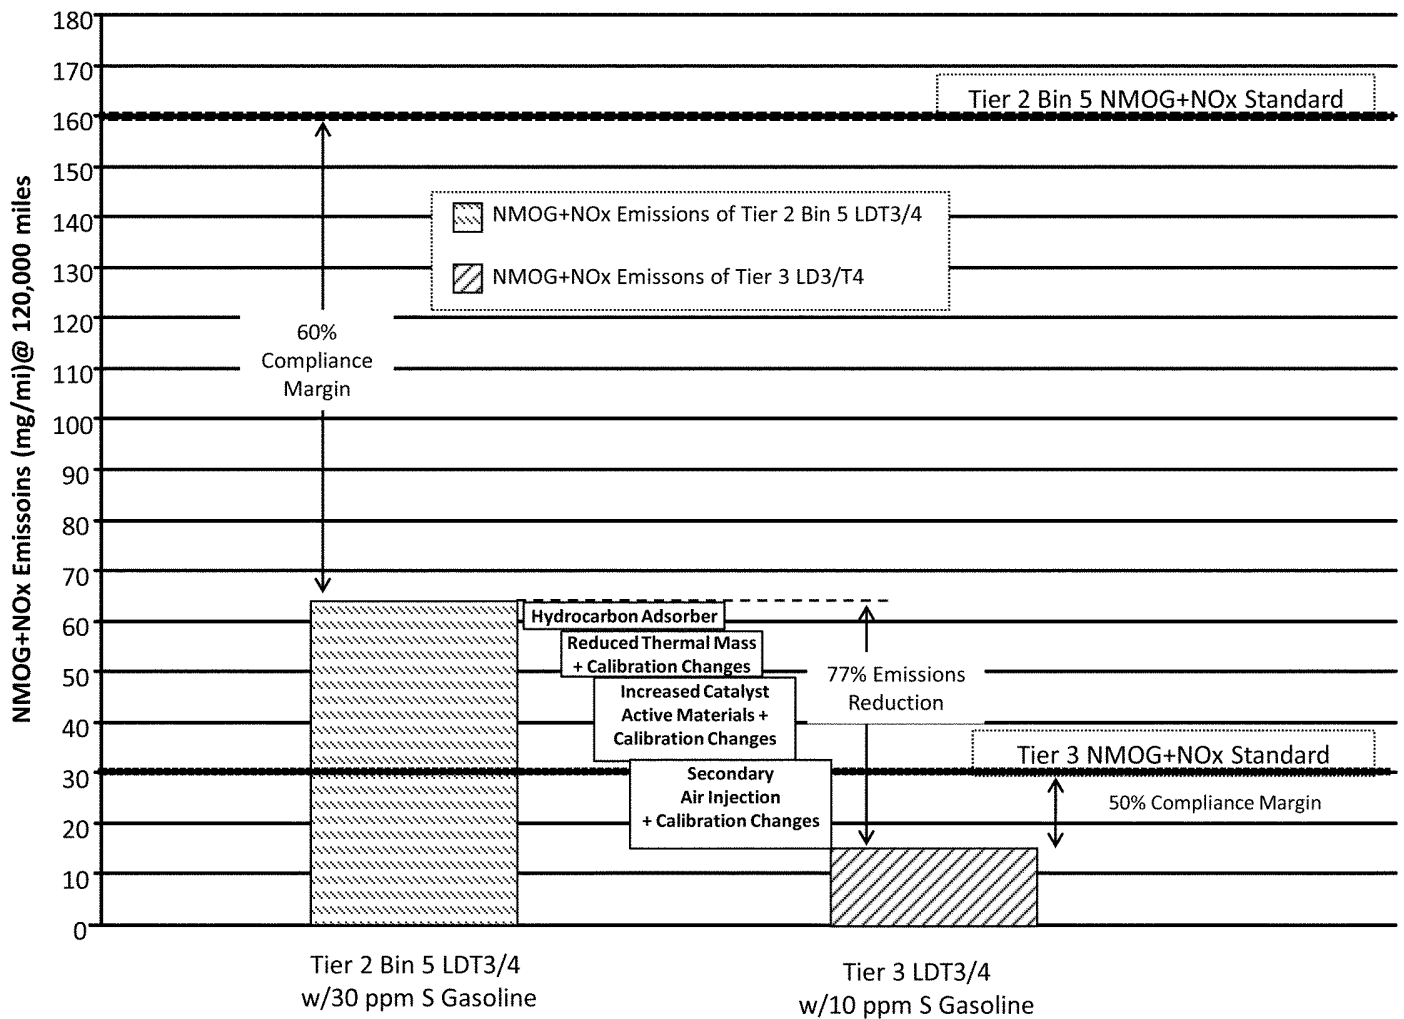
NMOG+NOx Emissoins (mg/mi)@ 120,000 miles

180
170
160
150
140
130
120
110
100
90
80
70
60
50
40
30
20
10
0

Tier 2 Bin 5 NMOG+NOx Standard

NMOG+NOx Emissions of Tier 2 Bin 5 LDT3/4

NMOG+NOx Emissons of Tier 3 LD3/T4

60% Compliance Margin

Hydrocarbon Adsorber

Reduced Thermal Mass + Calibration Changes

Increased Catalyst Active Materials + Calibration Changes

Secondary Air Injection + Calibration Changes

77% Emissions Reduction

Tier 3 NMOG+NOx Standard

50% Compliance Margin

Tier 2 Bin 5 LDT3/4 w/30 ppm S Gasoline

Tier 3 LDT3/4 w/10 ppm S Gasoline